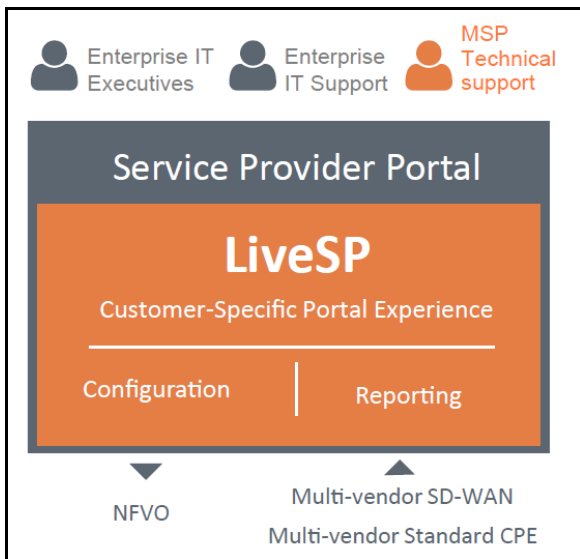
Enterprise IT Executives

Enterprise IT Support

MSP Technical support

Service Provider Portal

LiveSP

Customer-Specific Portal Experience

Configuration

Reporting

NFVO

Multi-vendor SD-WAN

Multi-vendor Standard CPE